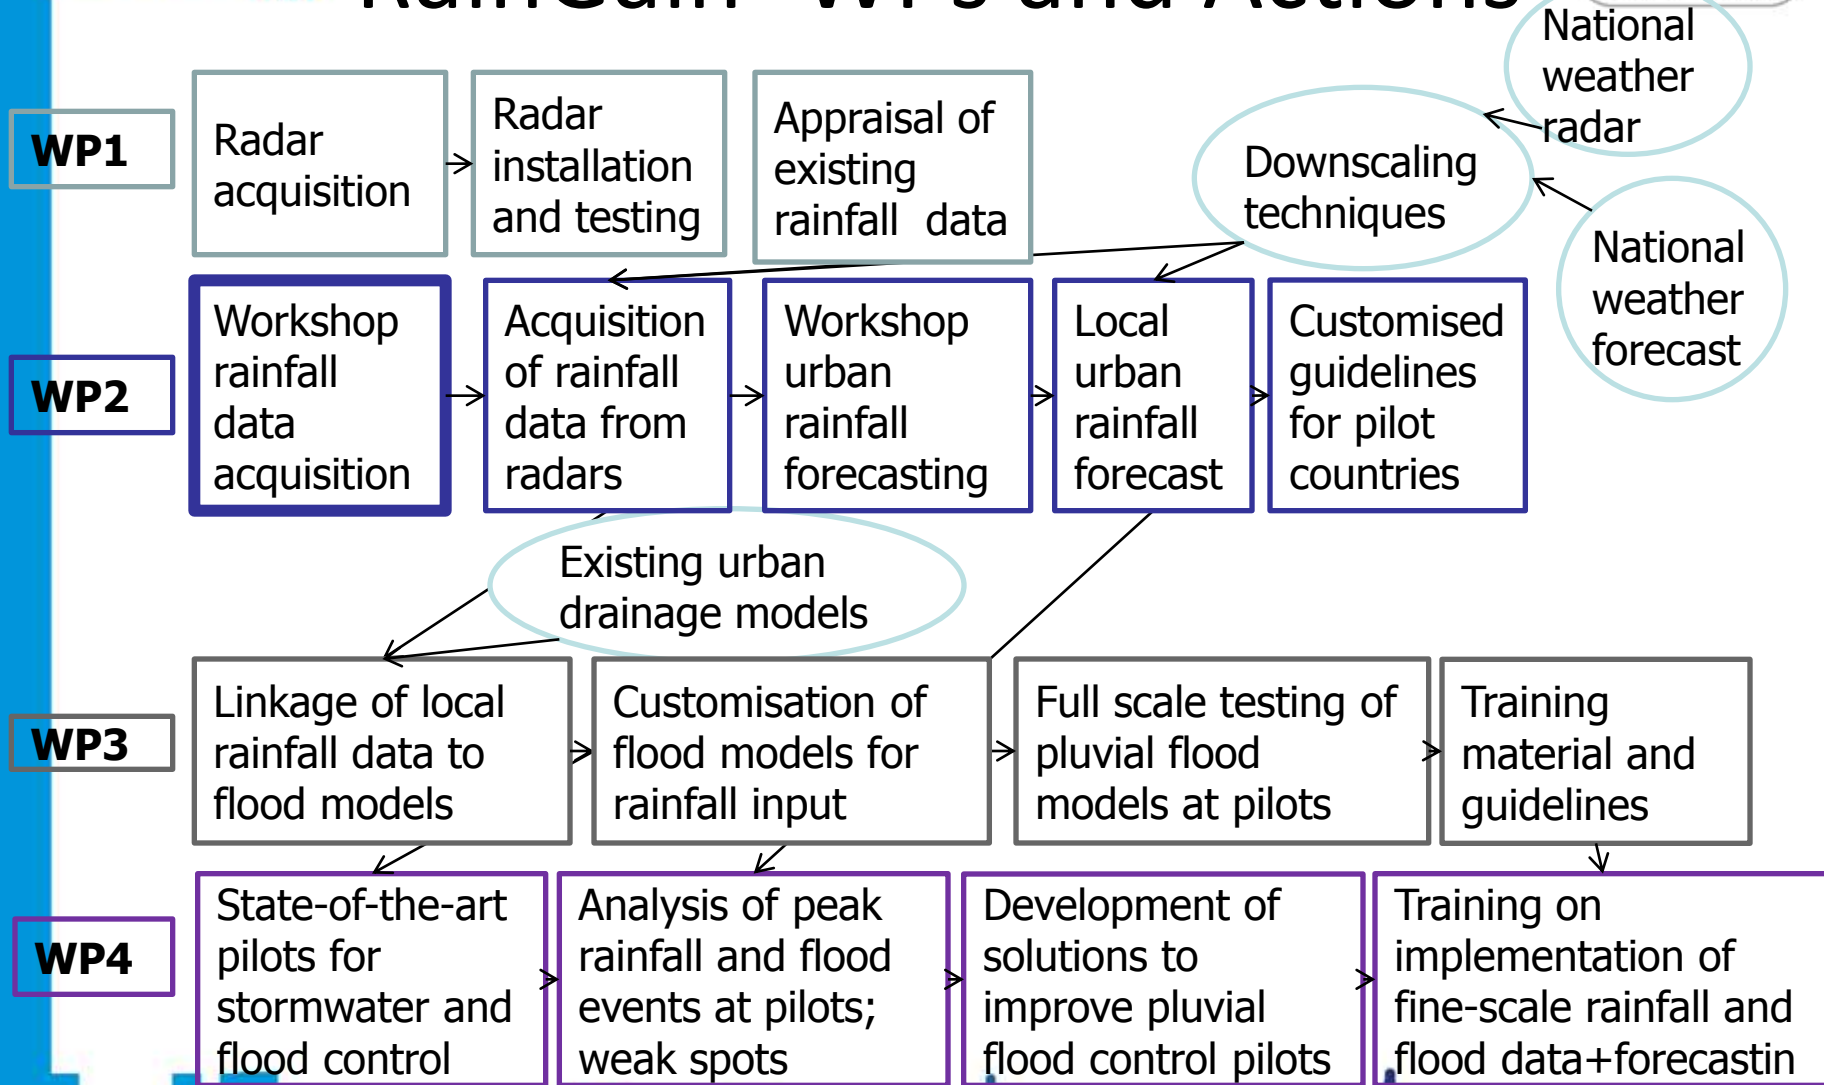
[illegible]

National weather radar

WP1

Radar acquisition

Radar installation and testing

Appraisal of existing rainfall data

Downscaling techniques

National weather forecast

WP2

Workshop rainfall data acquisition

Acquisition of rainfall data from radars

Workshop urban rainfall forecasting

Local urban rainfall forecast

Customised guidelines for pilot countries

Existing urban drainage models

WP3

Linkage of local rainfall data to flood models

Customisation of flood models for rainfall input

Full scale testing of pluvial flood models at pilots

Training material and guidelines

WP4

State-of-the-art pilots for stormwater and flood control

Analysis of peak rainfall and flood events at pilots; weak spots

Development of solutions to improve pluvial flood control pilots

Training on implementation of fine-scale rainfall and flood data+forecastin